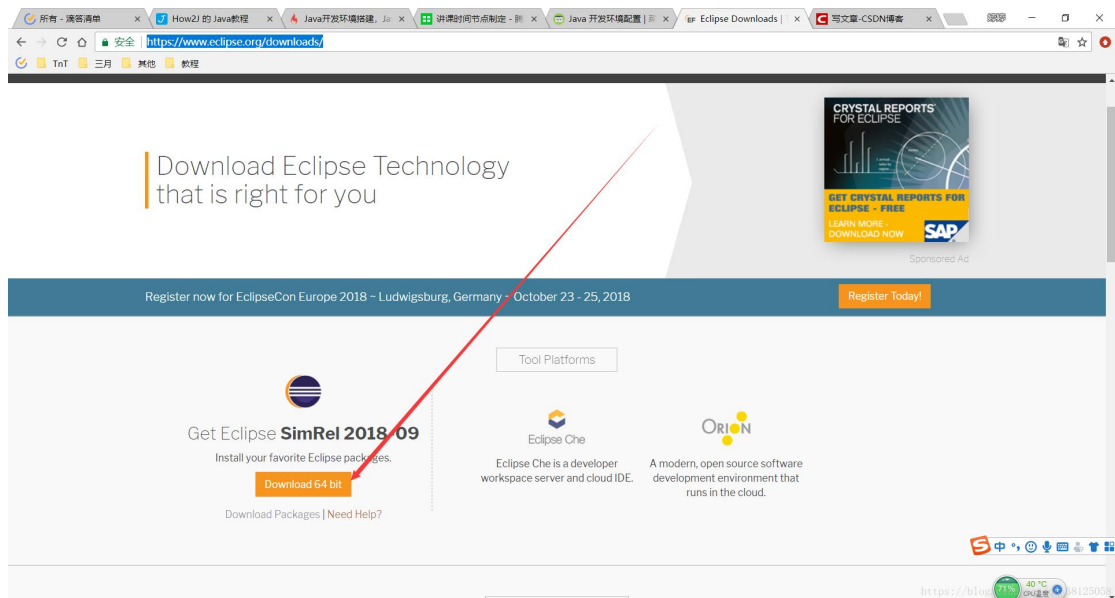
所有 - 滴答清单 ×
How2J 的 Java教程 ×
Java开发环境搭建, Ja ×
讲课时间节点制定 - 腾 ×
Java 开发环境配置 | 菜 ×
Eclipse Downloads | ×
写文章-CSDN博客 ×

安全 | https://www.eclipse.org/downloads/

TnT 三月 其他 教程

Download Eclipse Technology that is right for you

CRYSTAL REPORTS FOR ECLIPSE
GET CRYSTAL REPORTS FOR ECLIPSE - FREE
LEARN MORE - DOWNLOAD NOW
SAP
Sponsored Ad

Register now for EclipseCon Europe 2018 ~ Ludwigsburg, Germany - October 23 - 25, 2018

Register Today!

Tool Platforms

Get Eclipse **SimRel 2018-09**
Install your favorite Eclipse packages.
Download 64 bit
Download Packages | Need Help?

Eclipse Che
Eclipse Che is a developer workspace server and cloud IDE.

ORION
A modern, open source software development environment that runs in the cloud.

中

71%
40 °C
CPU温度

https://blog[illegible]38125058